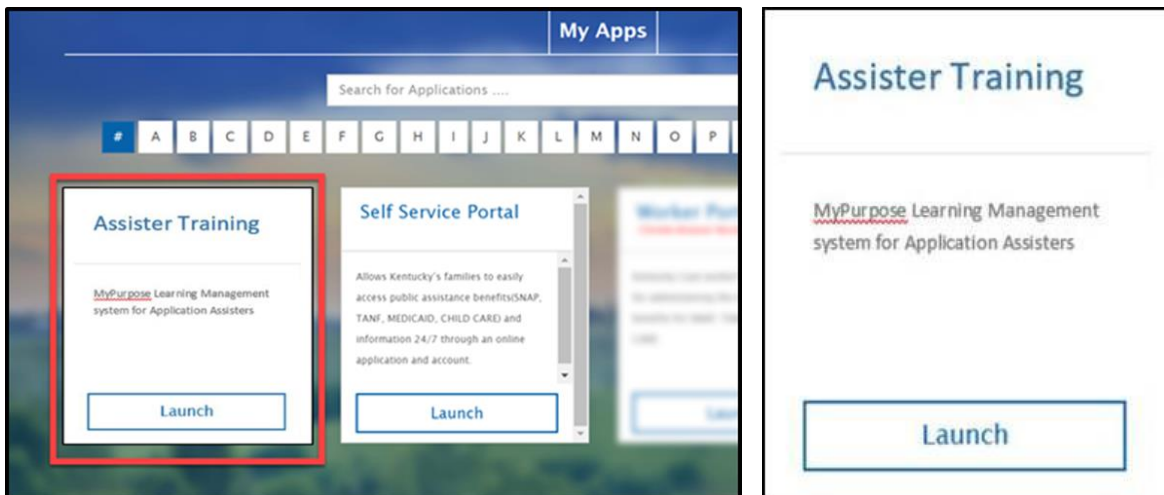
My Apps

Search for Applications ....

# A B C D E F G H I J K L M N O P

Assister Training

MyPurpose Learning Management system for Application Assisters

Launch

Self Service Portal

Allows Kentucky's families to easily access public assistance benefits(SNAP, TANF, MEDICAID, CHILD CARE) and information 24/7 through an online application and account.

Launch

Worker Po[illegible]

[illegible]

Assister Training

MyPurpose Learning Management system for Application Assisters

Launch